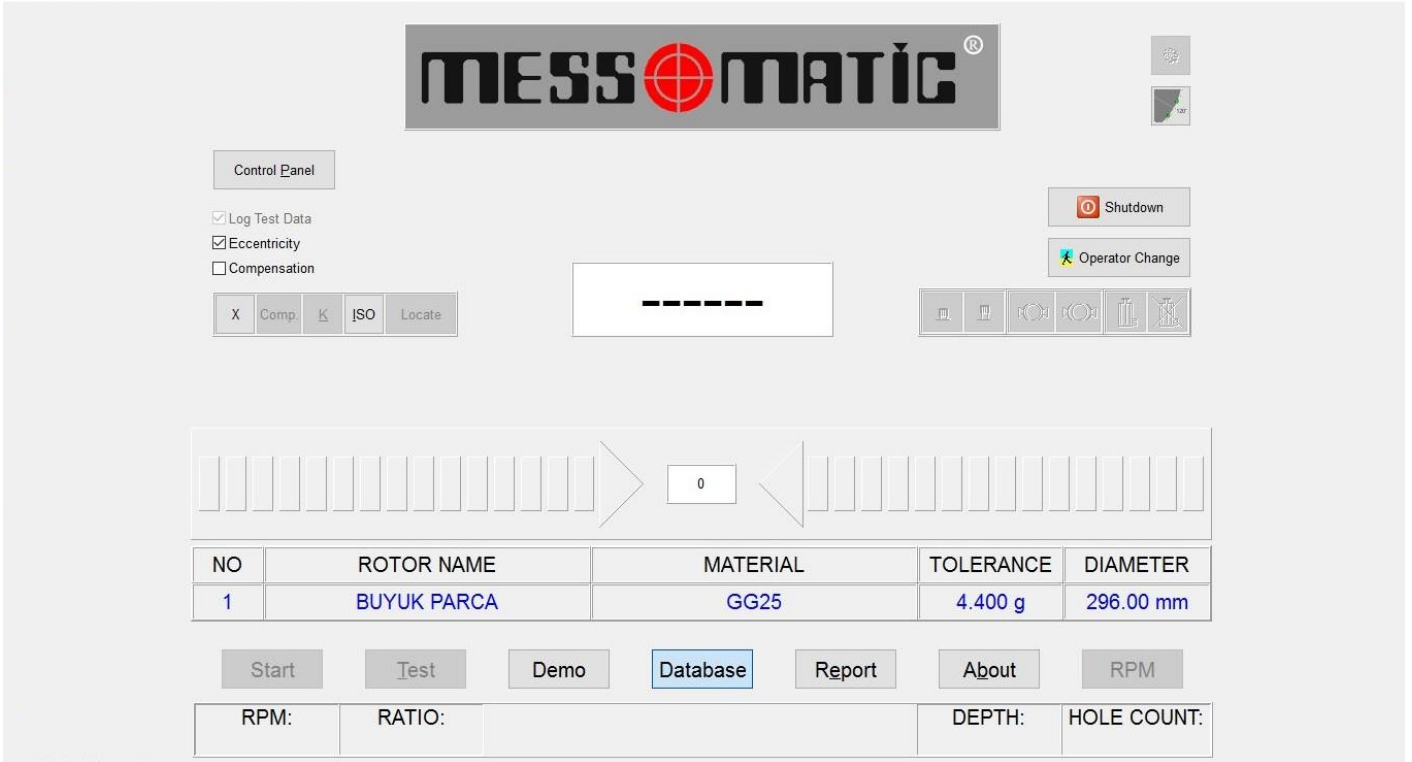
MESSMATIC®

Control Panel

☑ Log Test Data
☑ Eccentricity
☐ Compensation

X | Comp. | K | ISO | Locate

------

Shutdown

Operator Change

0

| NO | ROTOR NAME | MATERIAL | TOLERANCE | DIAMETER |
|---|---|---|---|---|
| 1 | BUYUK PARCA | GG25 | 4.400 g | 296.00 mm |

Start | Test | Demo | Database | Report | About | RPM

| RPM: | RATIO: | | DEPTH: | HOLE COUNT: |
|---|---|---|---|---|